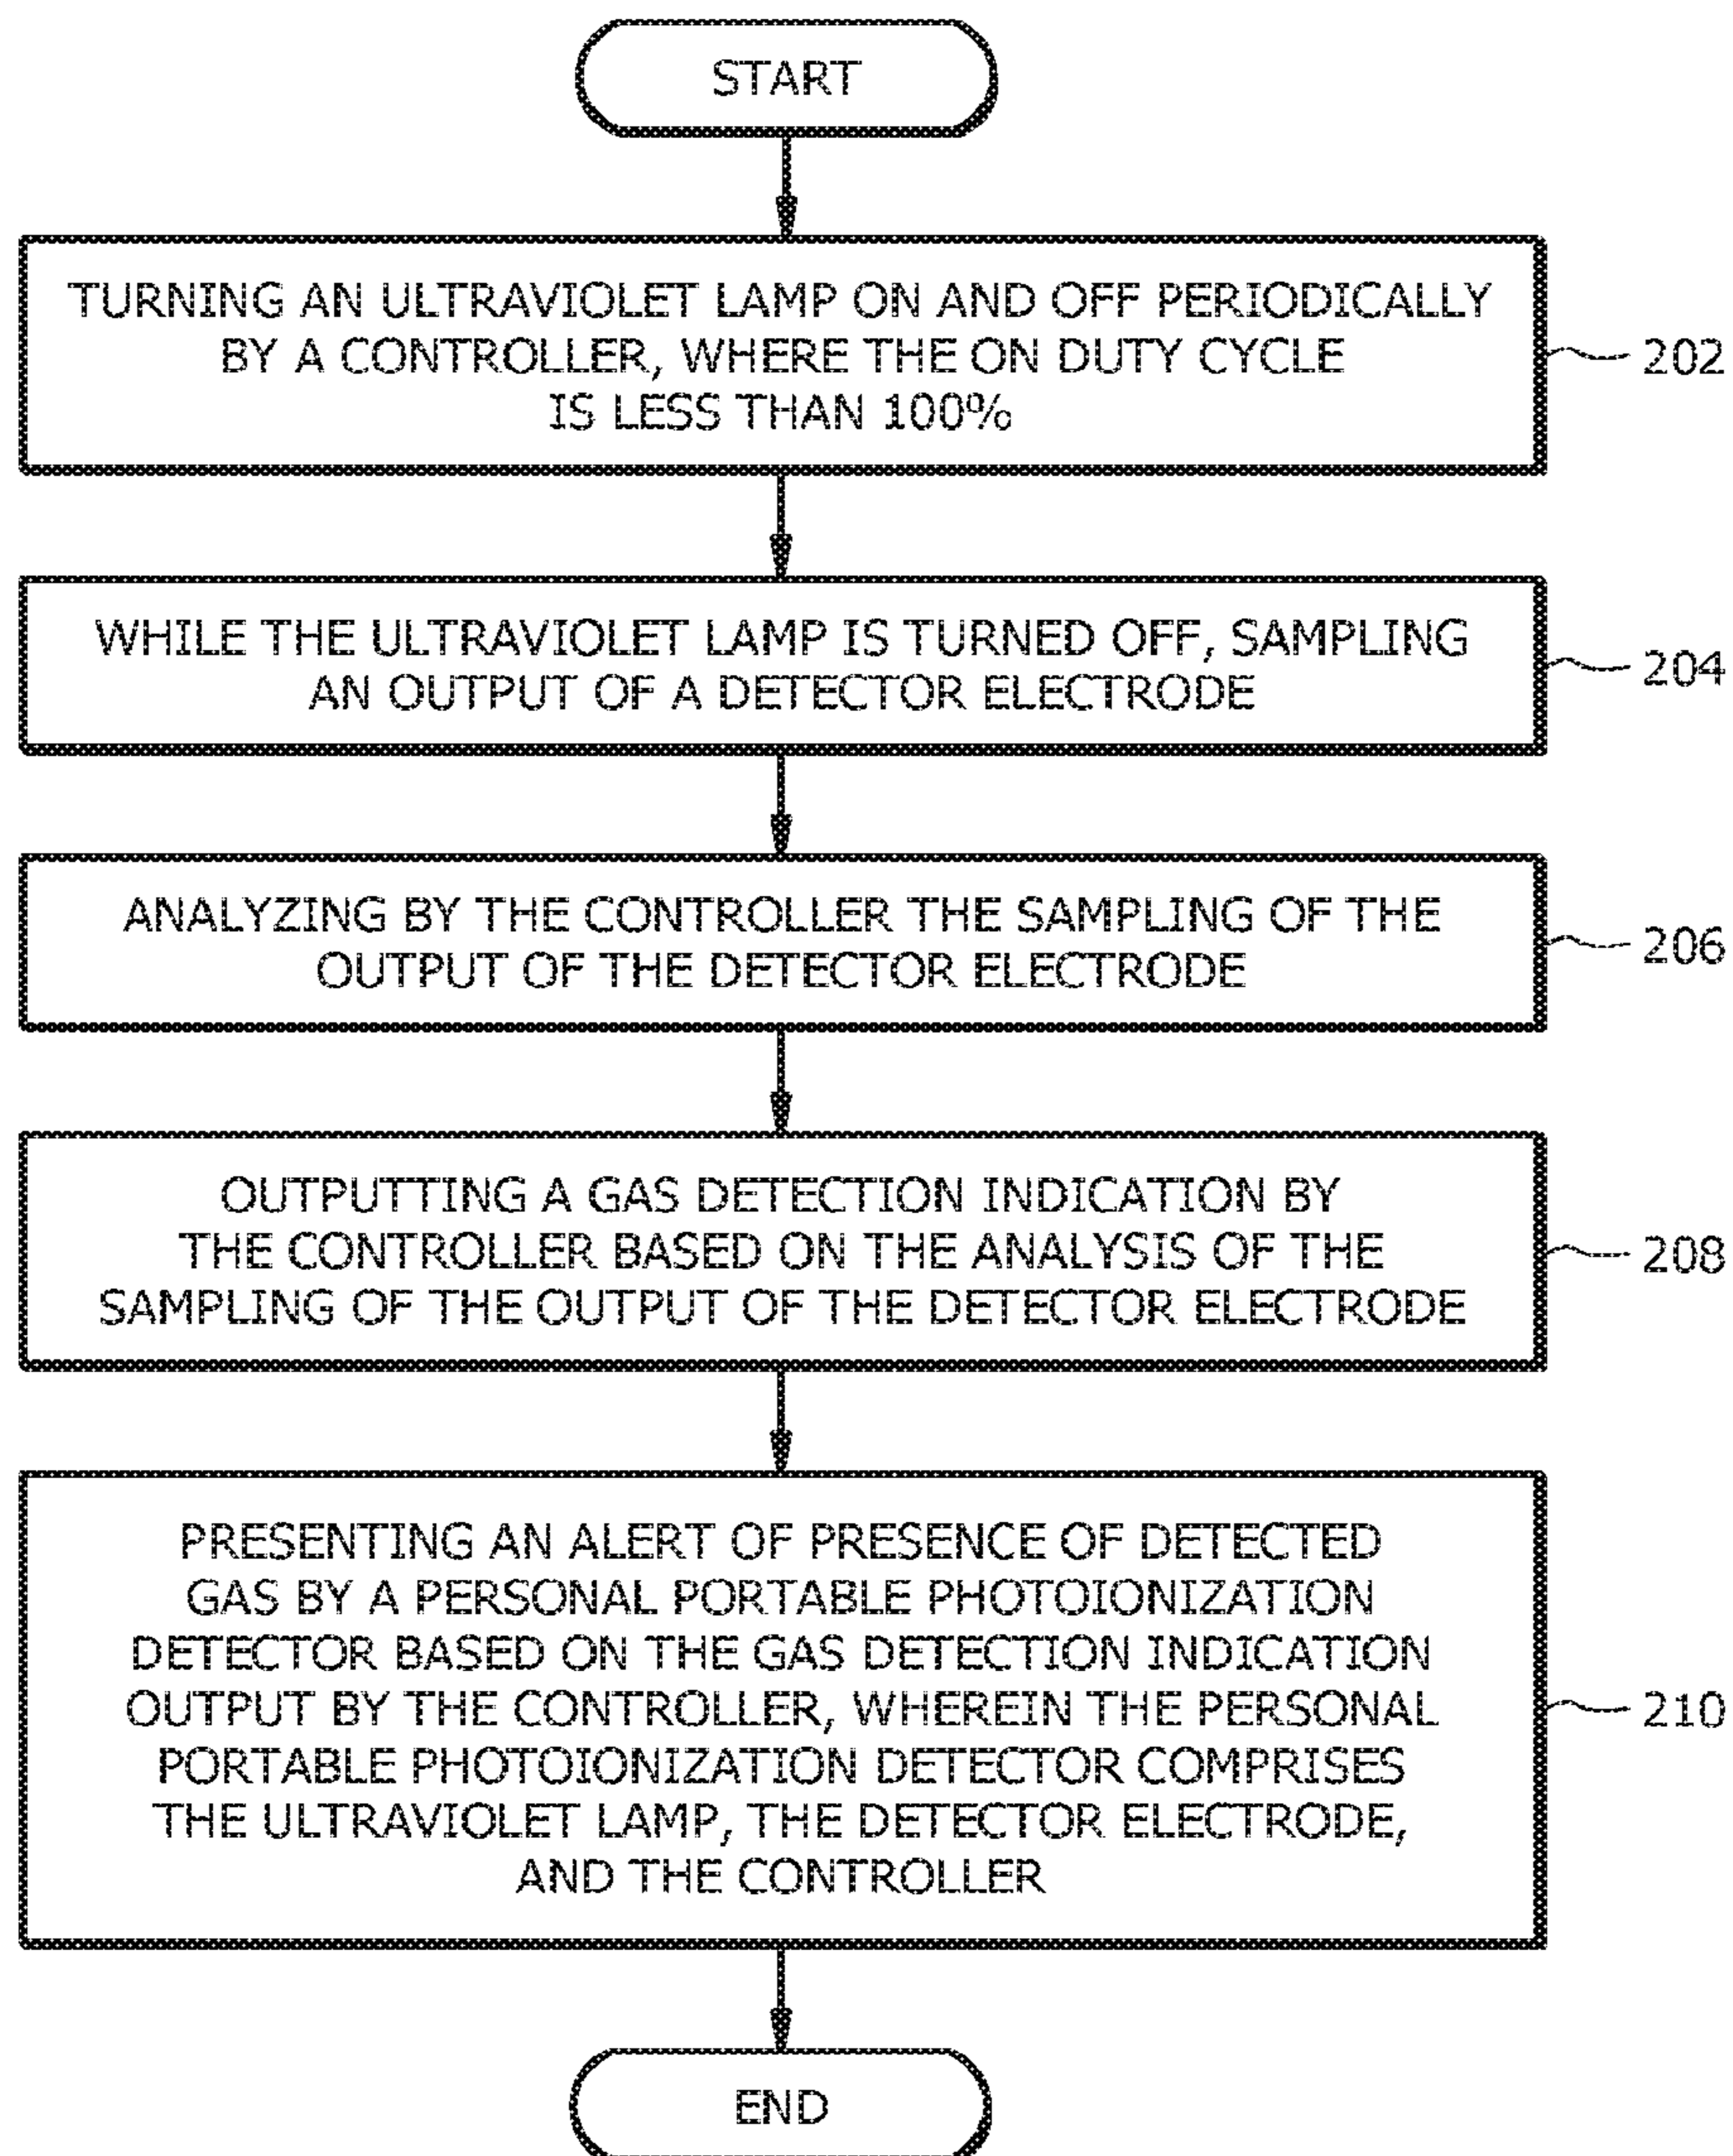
START

TURNING AN ULTRAVIOLET LAMP ON AND OFF PERIODICALLY BY A CONTROLLER, WHERE THE ON DUTY CYCLE IS LESS THAN 100%

202

WHILE THE ULTRAVIOLET LAMP IS TURNED OFF, SAMPLING AN OUTPUT OF A DETECTOR ELECTRODE

204

ANALYZING BY THE CONTROLLER THE SAMPLING OF THE OUTPUT OF THE DETECTOR ELECTRODE

206

OUTPUTTING A GAS DETECTION INDICATION BY THE CONTROLLER BASED ON THE ANALYSIS OF THE SAMPLING OF THE OUTPUT OF THE DETECTOR ELECTRODE

208

PRESENTING AN ALERT OF PRESENCE OF DETECTED GAS BY A PERSONAL PORTABLE PHOTOIONIZATION DETECTOR BASED ON THE GAS DETECTION INDICATION OUTPUT BY THE CONTROLLER, WHEREIN THE PERSONAL PORTABLE PHOTOIONIZATION DETECTOR COMPRISES THE ULTRAVIOLET LAMP, THE DETECTOR ELECTRODE, AND THE CONTROLLER

210

END